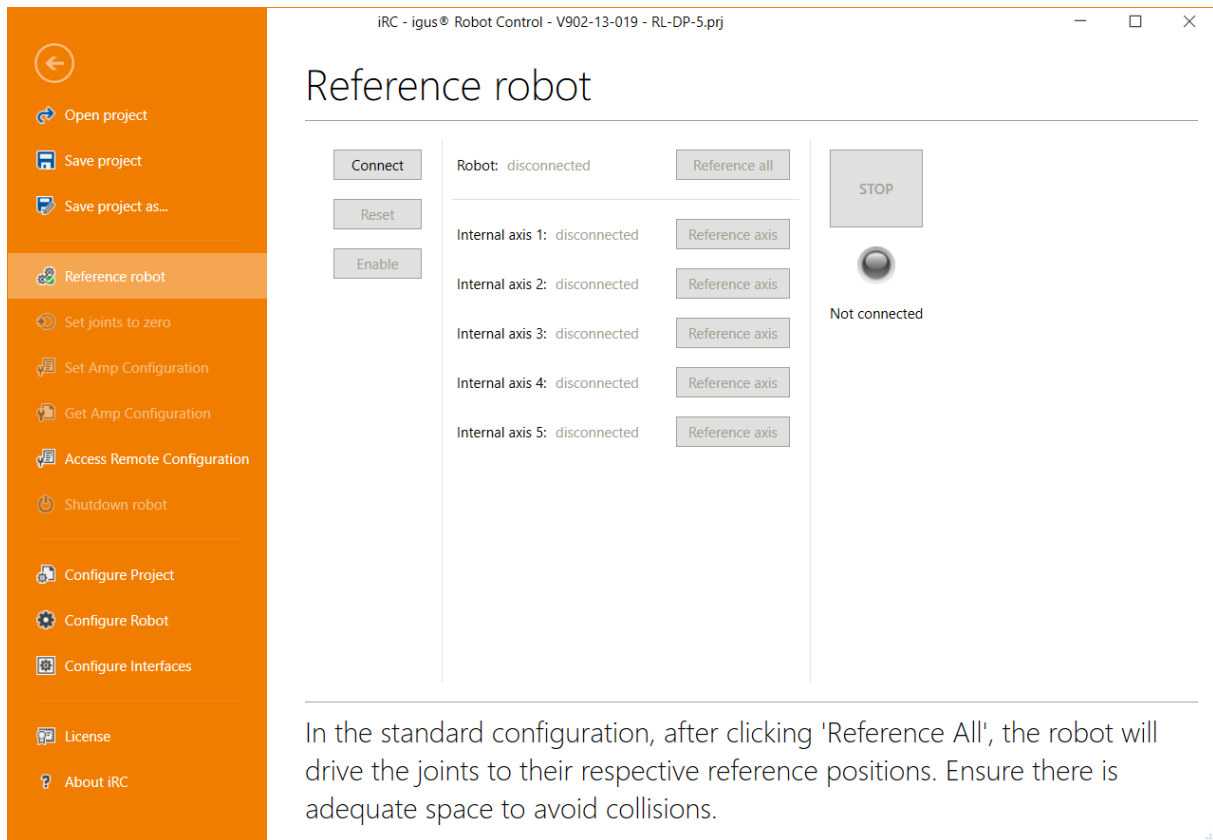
iRC - igus® Robot Control - V902-13-019 - RL-DP-5.prj

Open project
Save project
Save project as...
Reference robot
Set joints to zero
Set Amp Configuration
Get Amp Configuration
Access Remote Configuration
Shutdown robot
Configure Project
Configure Robot
Configure Interfaces
License
About iRC

Reference robot

Connect
Reset
Enable

Robot: disconnected
Reference all

Internal axis 1: disconnected
Reference axis
Internal axis 2: disconnected
Reference axis
Internal axis 3: disconnected
Reference axis
Internal axis 4: disconnected
Reference axis
Internal axis 5: disconnected
Reference axis

STOP
Not connected

In the standard configuration, after clicking 'Reference All', the robot will drive the joints to their respective reference positions. Ensure there is adequate space to avoid collisions.